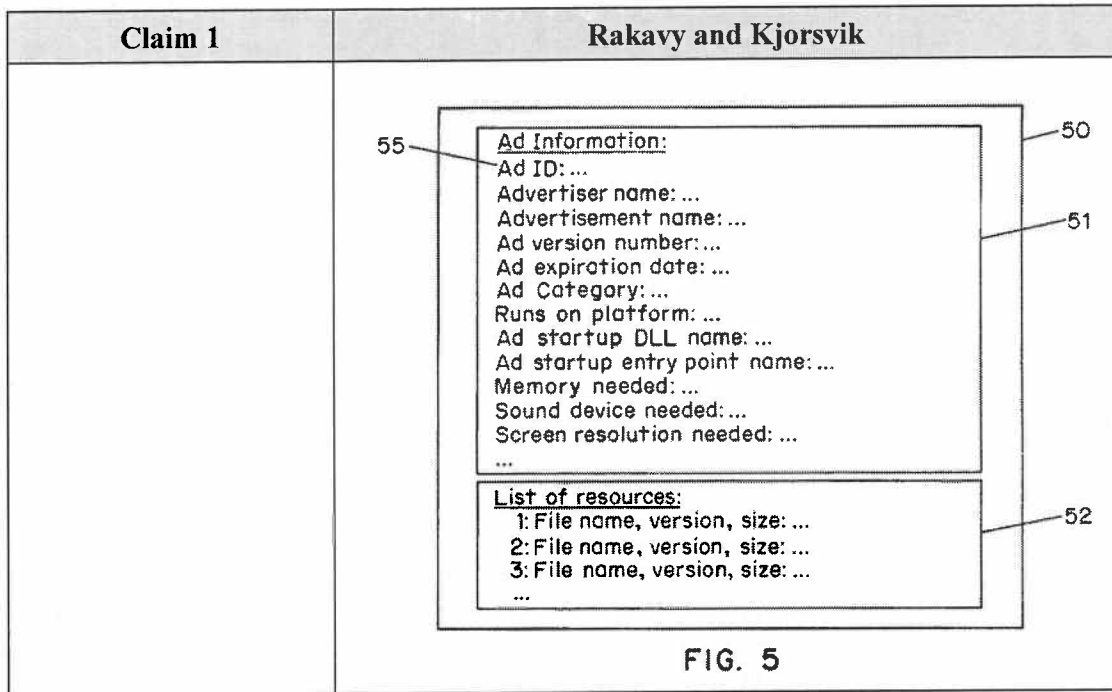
| Claim 1 | Rakavy and Kjorsvik |
|---|---|
| | 55 50 Ad Information: Ad ID: ... Advertiser name: ... Advertisement name: ... Ad version number: ... Ad expiration date: ... Ad Category: ... Runs on platform: ... Ad startup DLL name: ... Ad startup entry point name: ... Memory needed: ... Sound device needed: ... Screen resolution needed: ... ... 51 List of resources: 1: File name, version, size: ... 2: File name, version, size: ... 3: File name, version, size: ... ... 52 FIG. 5 |